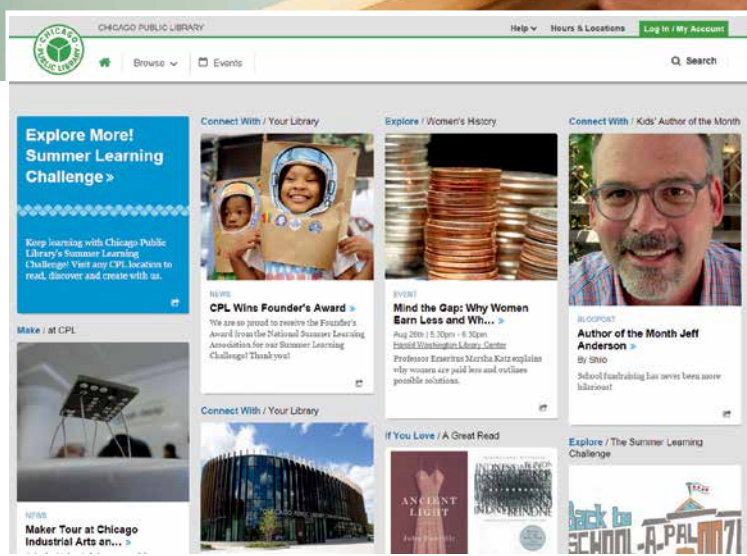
CHICAGO PUBLIC LIBRARY

CHICAGO PUBLIC LIBRARY

Help ⌄ Hours & Locations Log In / My Account

Browse ⌄ Events Search

Explore More! Summer Learning Challenge »

Keep learning with Chicago Public Library's Summer Learning Challenge! Visit any CPL location to read, discover and create with us.

Make / at CPL

NEWS

Maker Tour at Chicago Industrial Arts an... »

Connect With / Your Library

NEWS

CPL Wins Founder's Award »

We are so proud to receive the Founder's Award from the National Summer Learning Association for our Summer Learning Challenge! Thank you!

Connect With / Your Library

Explore / Women's History

EVENT

Mind the Gap: Why Women Earn Less and Wh... »

Aug 26th | 5:30pm - 6:30pm

Harold Washington Library Center

Professor Emeritus Marsha Katz explains why women are paid less and outlines possible solutions.

If You Love / A Great Read

ANCIENT LIGHT

Connect With / Kids' Author of the Month

BLOGPOST

Author of the Month Jeff Anderson »

By Shio

School fundraising has never been more hilarious!

Explore / The Summer Learning Challenge

Back to SCHOOL-A-PALOOZA!